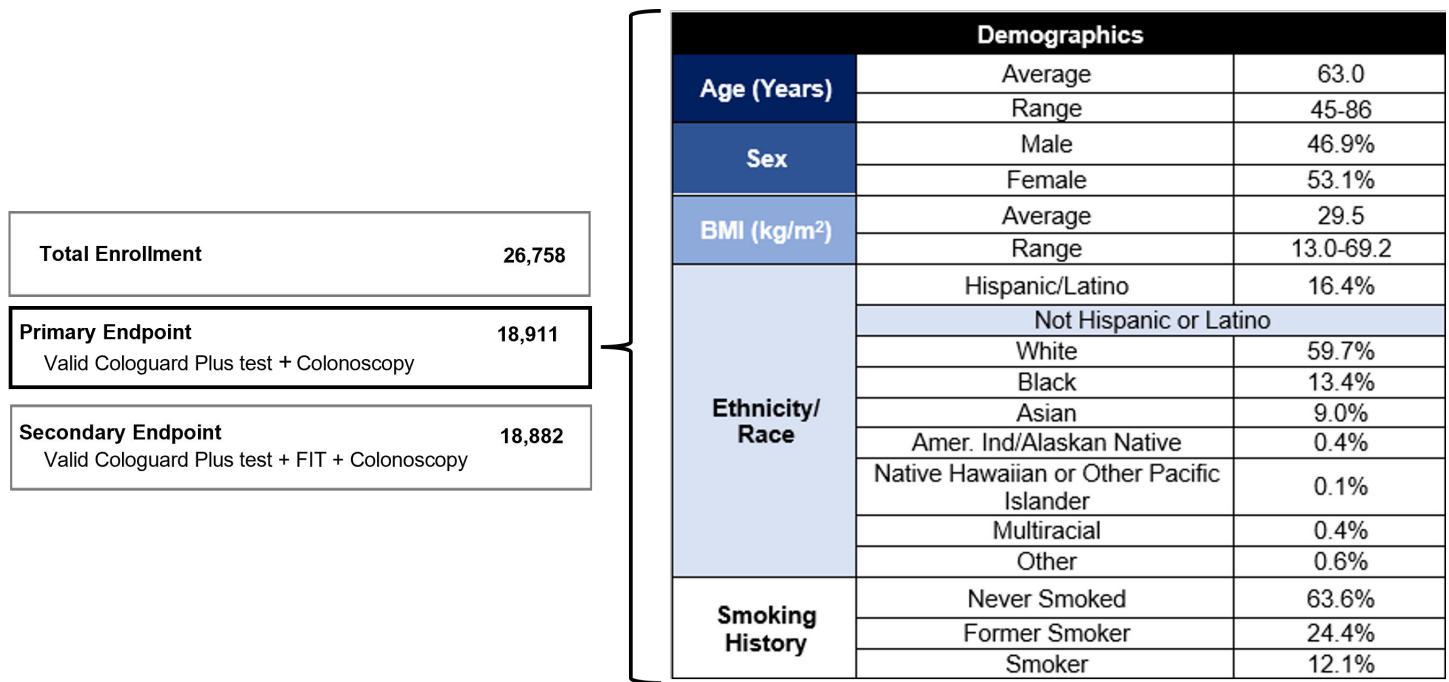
Total Enrollment 26,758

Primary Endpoint 18,911
Valid Cologuard Plus test + Colonoscopy

Secondary Endpoint 18,882
Valid Cologuard Plus test + FIT + Colonoscopy

| Demographics | | |
|---|---|---|
| Age (Years) | Average | 63.0 |
| | Range | 45-86 |
| Sex | Male | 46.9% |
| | Female | 53.1% |
| BMI (kg/m$^2$) | Average | 29.5 |
| | Range | 13.0-69.2 |
| Ethnicity/ Race | Hispanic/Latino | 16.4% |
| | Not Hispanic or Latino | |
| | White | 59.7% |
| | Black | 13.4% |
| | Asian | 9.0% |
| | Amer. Ind/Alaskan Native | 0.4% |
| | Native Hawaiian or Other Pacific Islander | 0.1% |
| | Multiracial | 0.4% |
| | Other | 0.6% |
| Smoking History | Never Smoked | 63.6% |
| | Former Smoker | 24.4% |
| | Smoker | 12.1% |